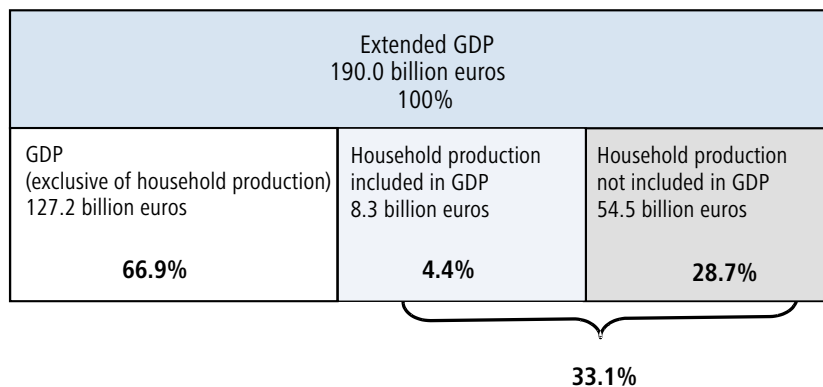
Extended GDP
190.0 billion euros
100%

GDP
(exclusive of household production)
127.2 billion euros

**66.9%**

Household production included in GDP
8.3 billion euros

**4.4%**

Household production not included in GDP
54.5 billion euros

**28.7%**

**33.1%**